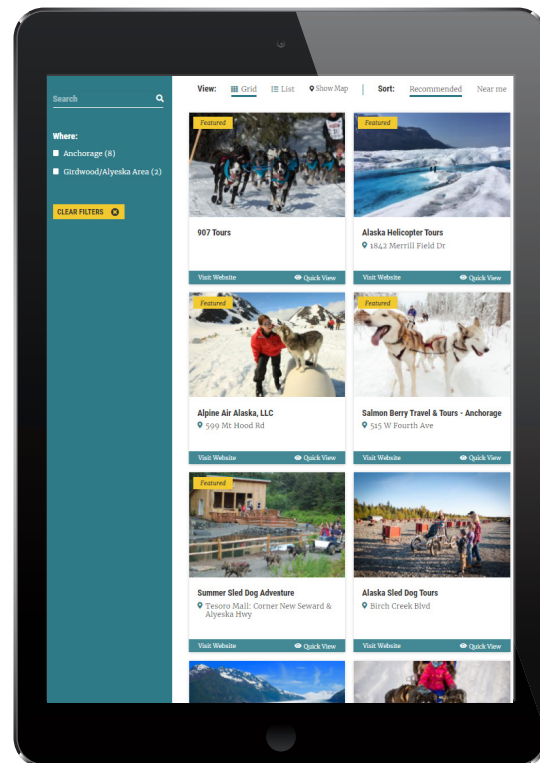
Search

Where:

Anchorage (8)

Girdwood/Alyeska Area (2)

CLEAR FILTERS

View: Grid List Show Map Sort: Recommended Near me

Featured

907 Tours

Visit Website Quick View

Featured

Alaska Helicopter Tours

1842 Merrill Field Dr

Visit Website Quick View

Featured

Alpine Air Alaska, LLC

599 Mt Hood Rd

Visit Website Quick View

Featured

Salmon Berry Travel & Tours - Anchorage

515 W Fourth Ave

Visit Website Quick View

Featured

Summer Sled Dog Adveture

Tesoro Mall: Corner New Seward & Alyeska Hwy

Visit Website Quick View

Alaska Sled Dog Tours

Birch Creek Blvd

Visit Website Quick View